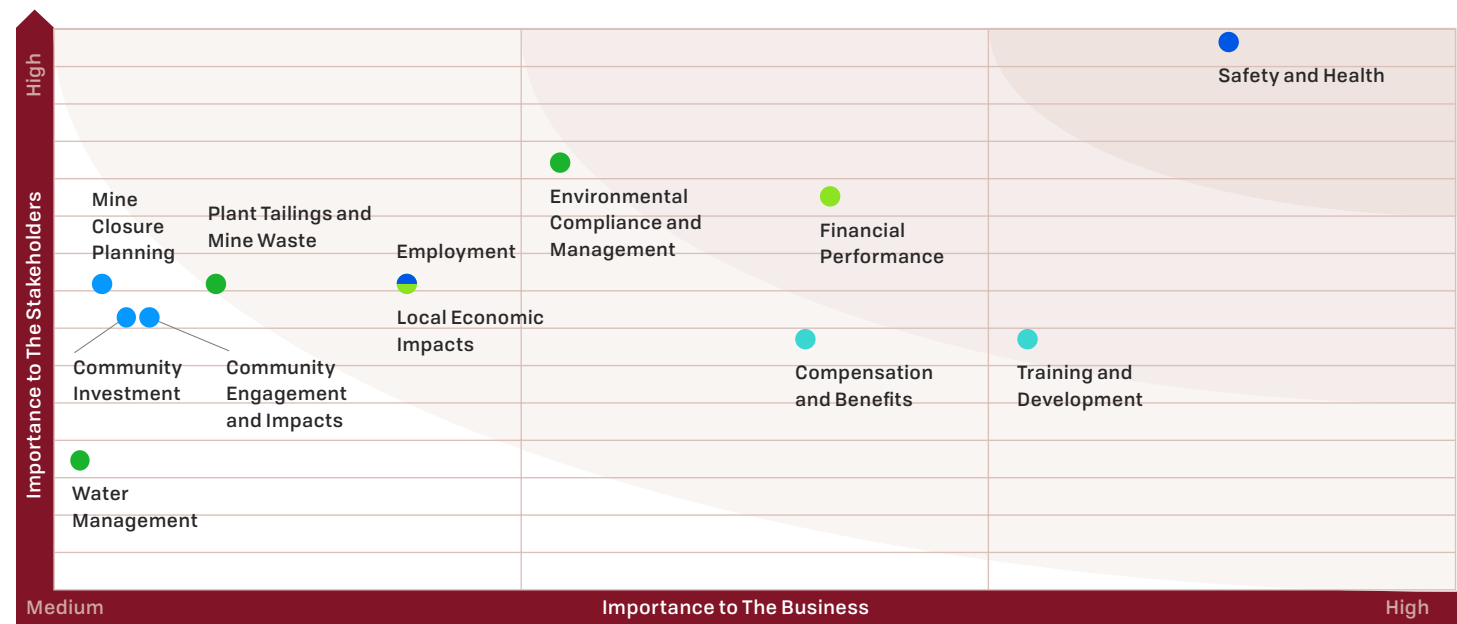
High

Importance to The Stakeholders

Safety and Health

Environmental Compliance and Management

Financial Performance

Mine Closure Planning

Plant Tailings and Mine Waste

Employment

Local Economic Impacts

Compensation and Benefits

Training and Development

Community Investment

Community Engagement and Impacts

Water Management

Medium

Importance to The Business

High